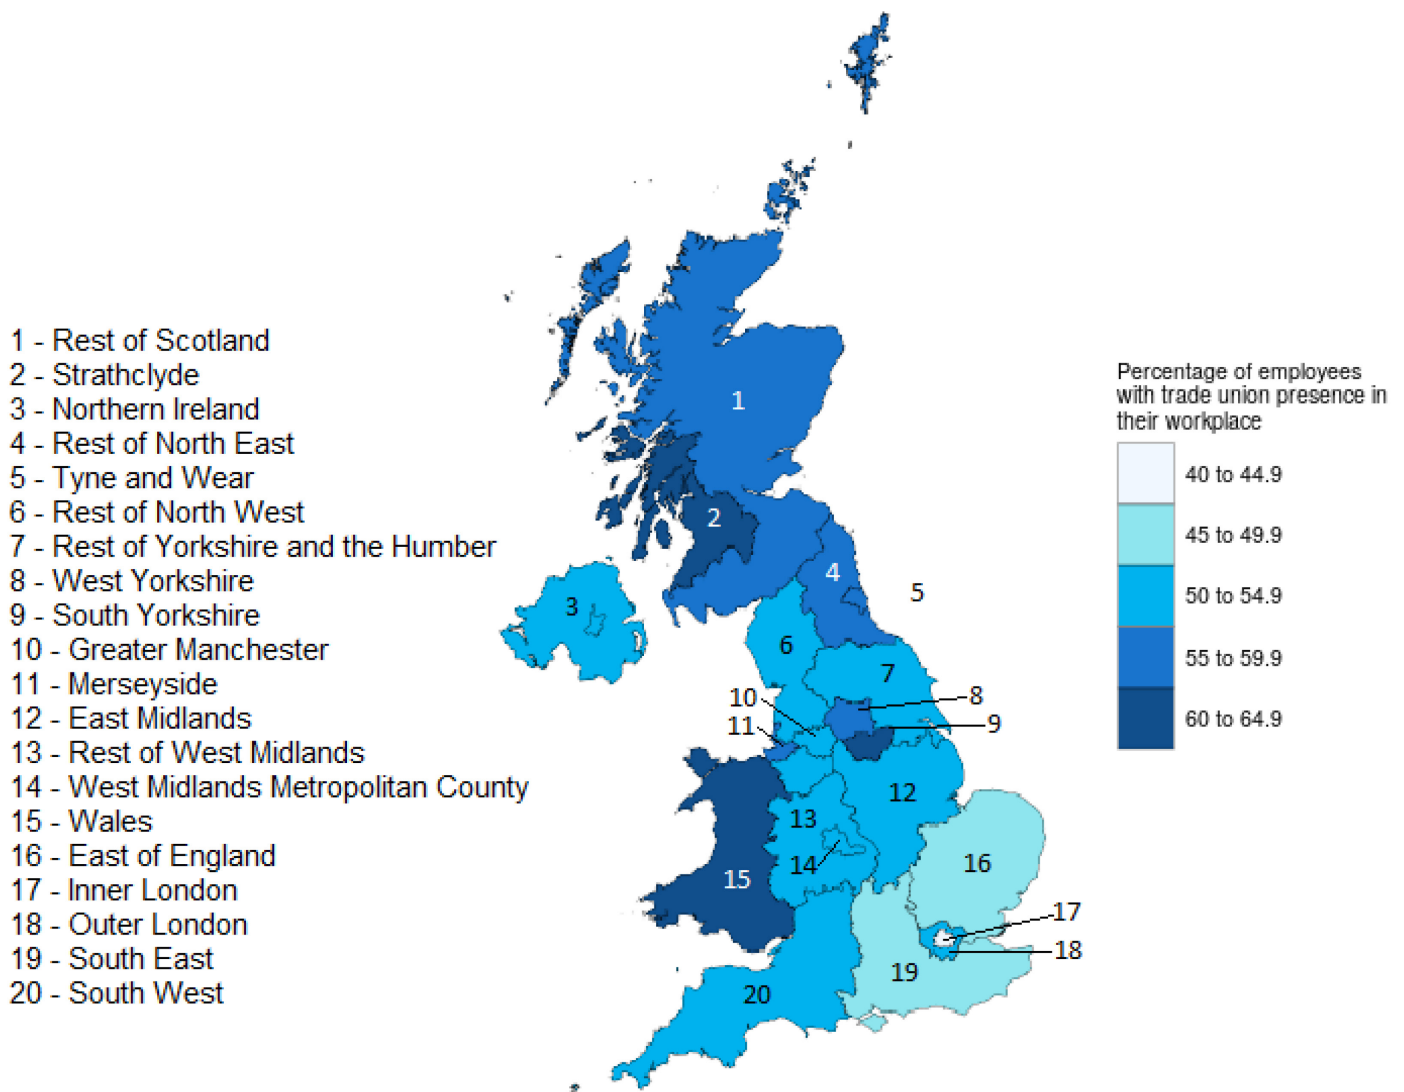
1 - Rest of Scotland
2 - Strathclyde
3 - Northern Ireland
4 - Rest of North East
5 - Tyne and Wear
6 - Rest of North West
7 - Rest of Yorkshire and the Humber
8 - West Yorkshire
9 - South Yorkshire
10 - Greater Manchester
11 - Merseyside
12 - East Midlands
13 - Rest of West Midlands
14 - West Midlands Metropolitan County
15 - Wales
16 - East of England
17 - Inner London
18 - Outer London
19 - South East
20 - South West

1
2
3
4
5
6
7
8
9
10
11
12
13
14
15
16
17
18
19
20

Percentage of employees with trade union presence in their workplace

40 to 44.9
45 to 49.9
50 to 54.9
55 to 59.9
60 to 64.9